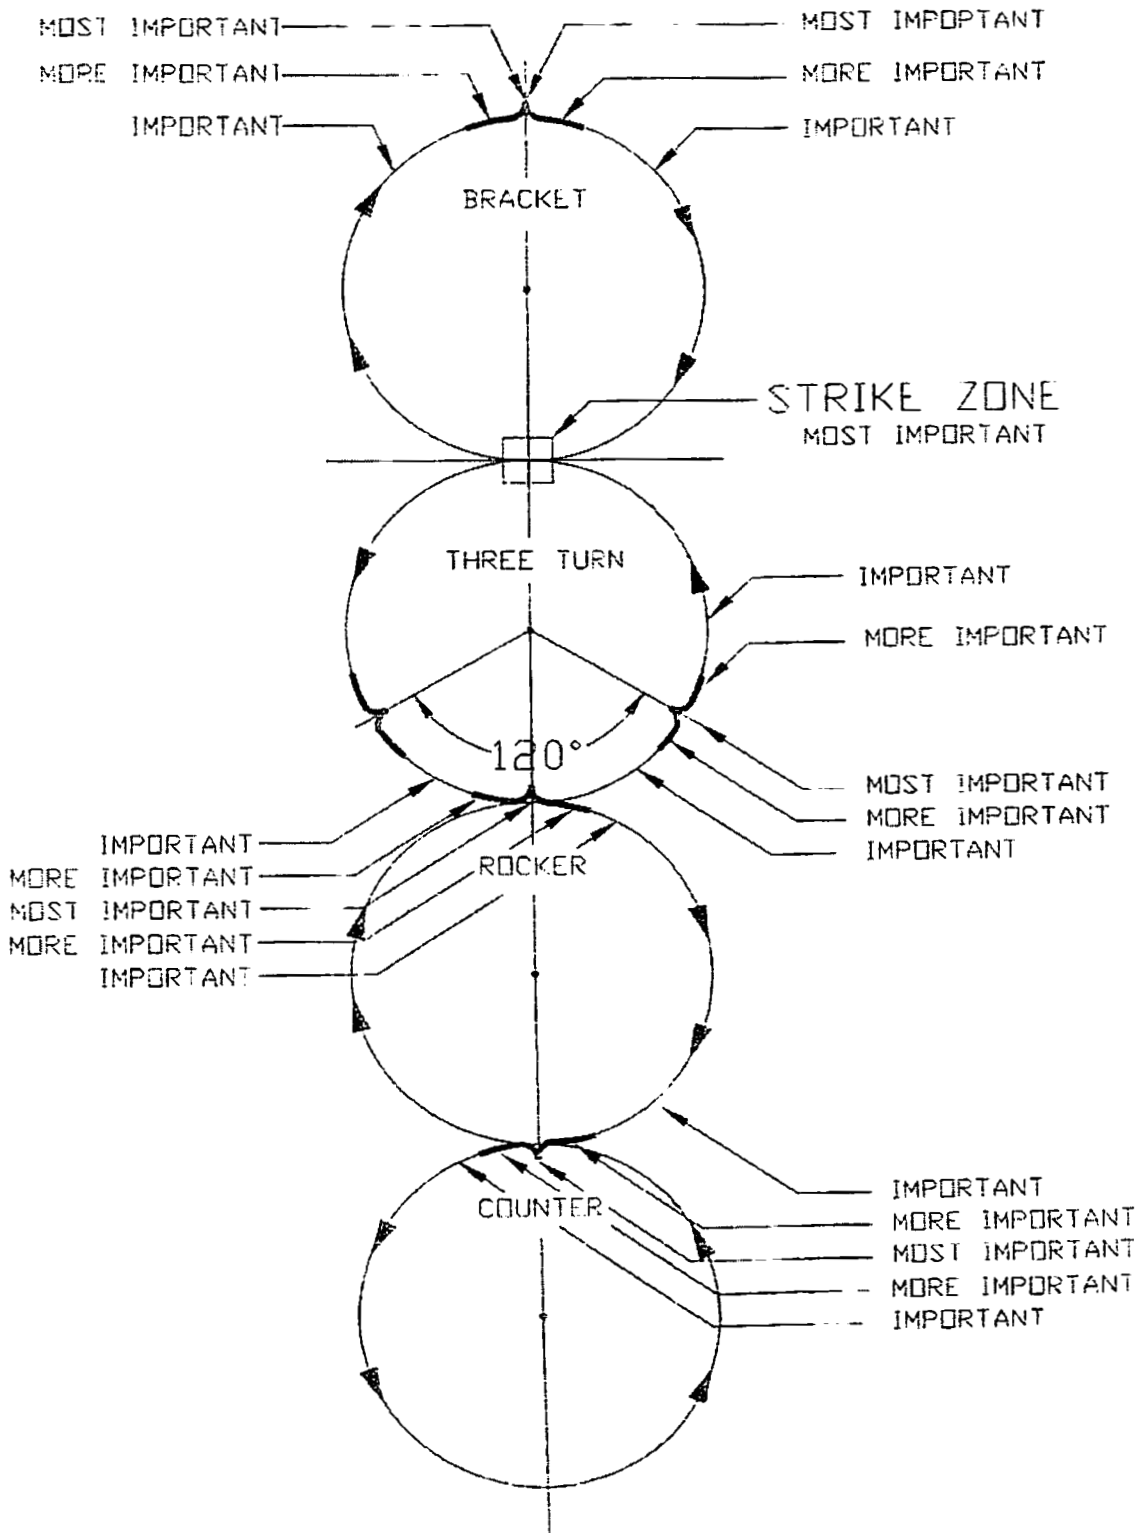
MOST IMPORTANT
MORE IMPORTANT
IMPORTANT

MOST IMPOPTANT
MORE IMPORTANT
IMPORTANT

BRACKET

STRIKE ZONE
MOST IMPORTANT

THREE TURN

IMPORTANT
MORE IMPORTANT

120°

MOST IMPORTANT
MORE IMPORTANT
IMPORTANT

IMPORTANT
MORE IMPORTANT
MOST IMPORTANT
MORE IMPORTANT
IMPORTANT

ROCKER

IMPORTANT
MORE IMPORTANT
MOST IMPORTANT
MORE IMPORTANT
IMPORTANT

COUNTER